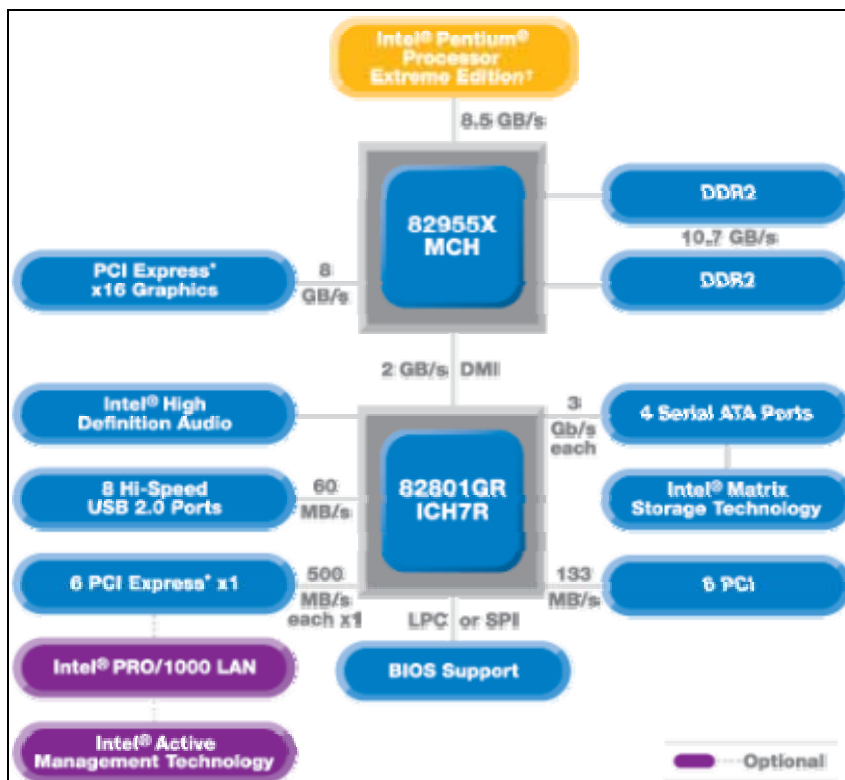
Intel® Pentium® Processor Extreme Edition†

8.5 GB/s

82955X MCH

DDR2

10.7 GB/s

DDR2

PCI Express* x16 Graphics

8 GB/s

2 GB/s DMI

Intel® High Definition Audio

3 Gb/s each

4 Serial ATA Ports

82801GR ICH7R

8 Hi-Speed USB 2.0 Ports

60 MB/s

Intel® Matrix Storage Technology

6 PCI Express* x1

500 MB/s each x1

133 MB/s

6 PCI

LPC or SPI

Intel® PRO/1000 LAN

BIOS Support

Intel® Active Management Technology

Optional